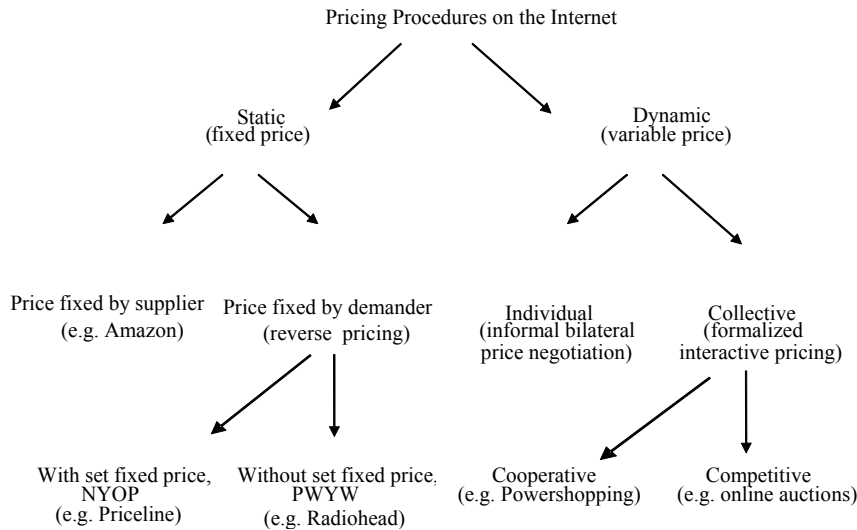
Pricing Procedures on the Internet

Static
(fixed price)

Dynamic
(variable price)

Price fixed by supplier
(e.g. Amazon)

Price fixed by demander
(reverse pricing)

Individual
(informal bilateral price negotiation)

Collective
(formalized interactive pricing)

With set fixed price,
NYOP
(e.g. Priceline)

Without set fixed price,
PWYW
(e.g. Radiohead)

Cooperative
(e.g. Powershopping)

Competitive
(e.g. online auctions)